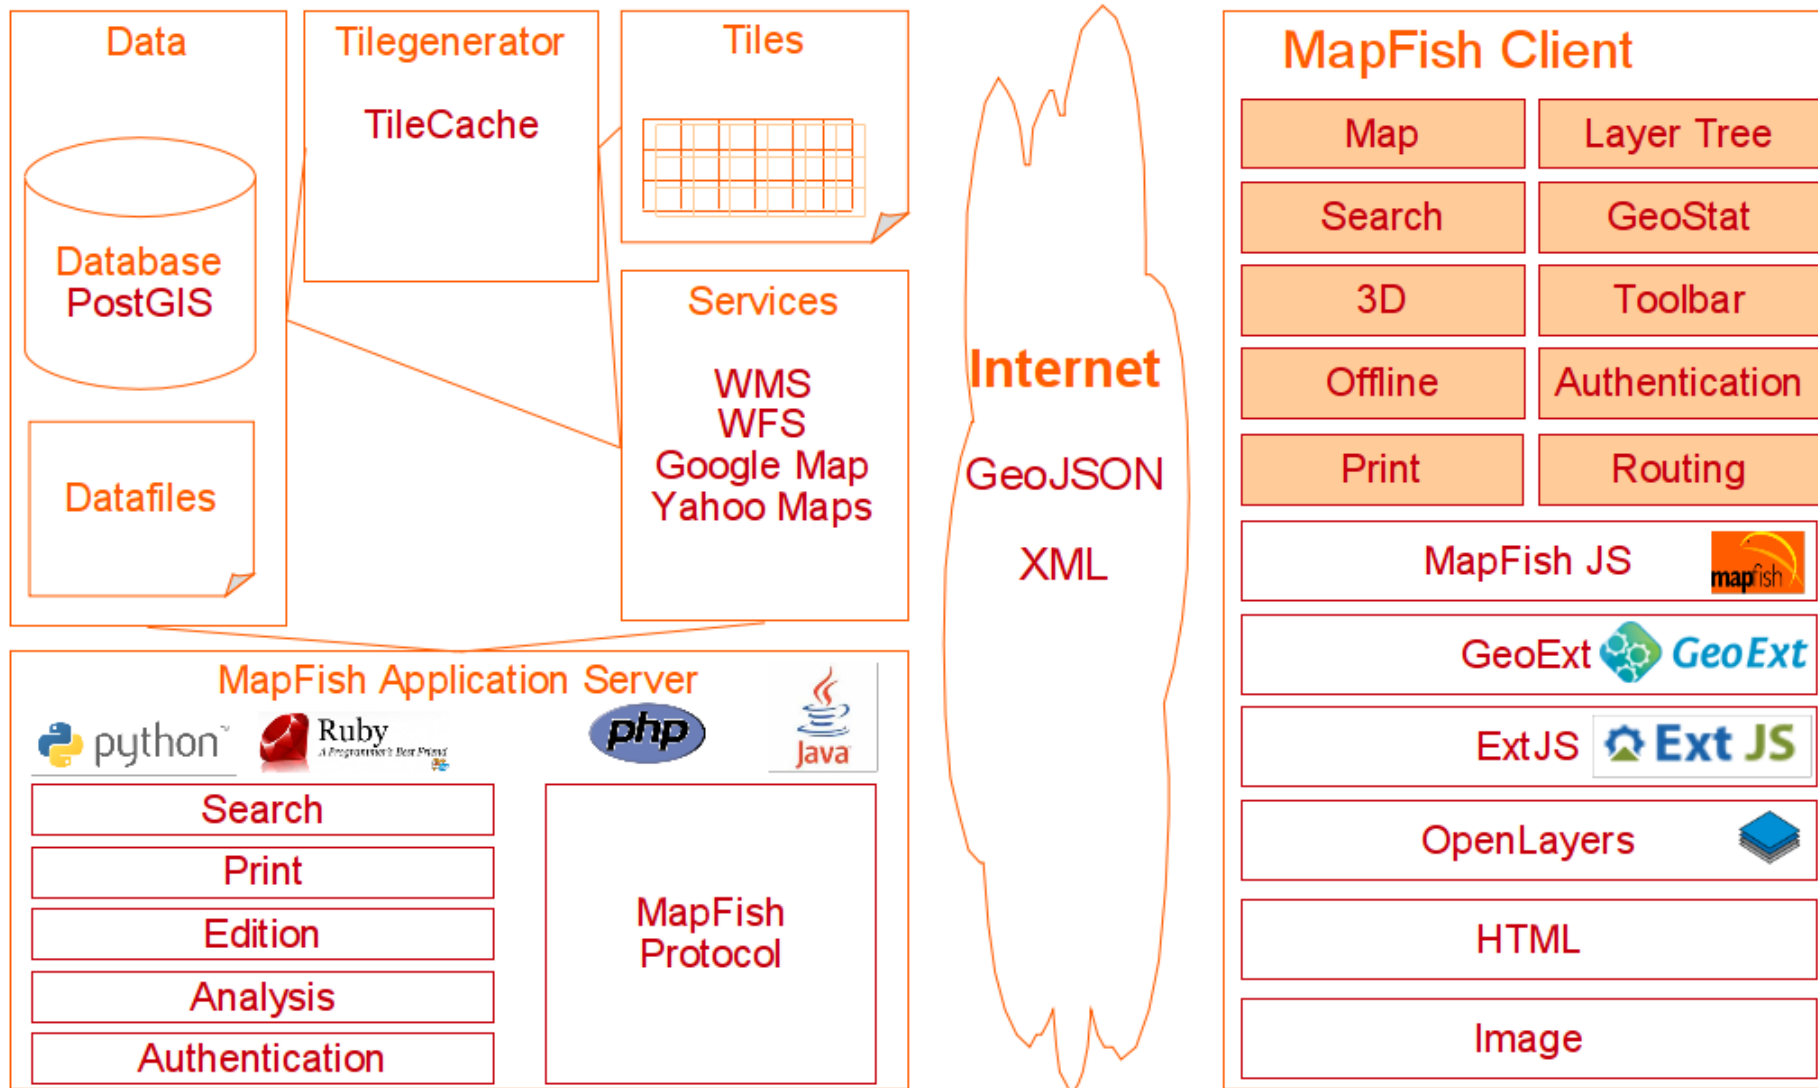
Data

Database
PostGIS

Datafiles

Tilegenerator

TileCache

Tiles

Services

WMS
WFS
Google Map
Yahoo Maps

MapFish Application Server

python

Ruby
A Programmer's Best Friend

php

Java

Search

Print

Edition

Analysis

Authentication

MapFish Protocol

Internet

GeoJSON

XML

MapFish Client

| Map | Layer Tree |
|---|---|
| Search | GeoStat |
| 3D | Toolbar |
| Offline | Authentication |
| Print | Routing |

MapFish JS mapfish

GeoExt GeoExt

ExtJS Ext JS

OpenLayers

HTML

Image